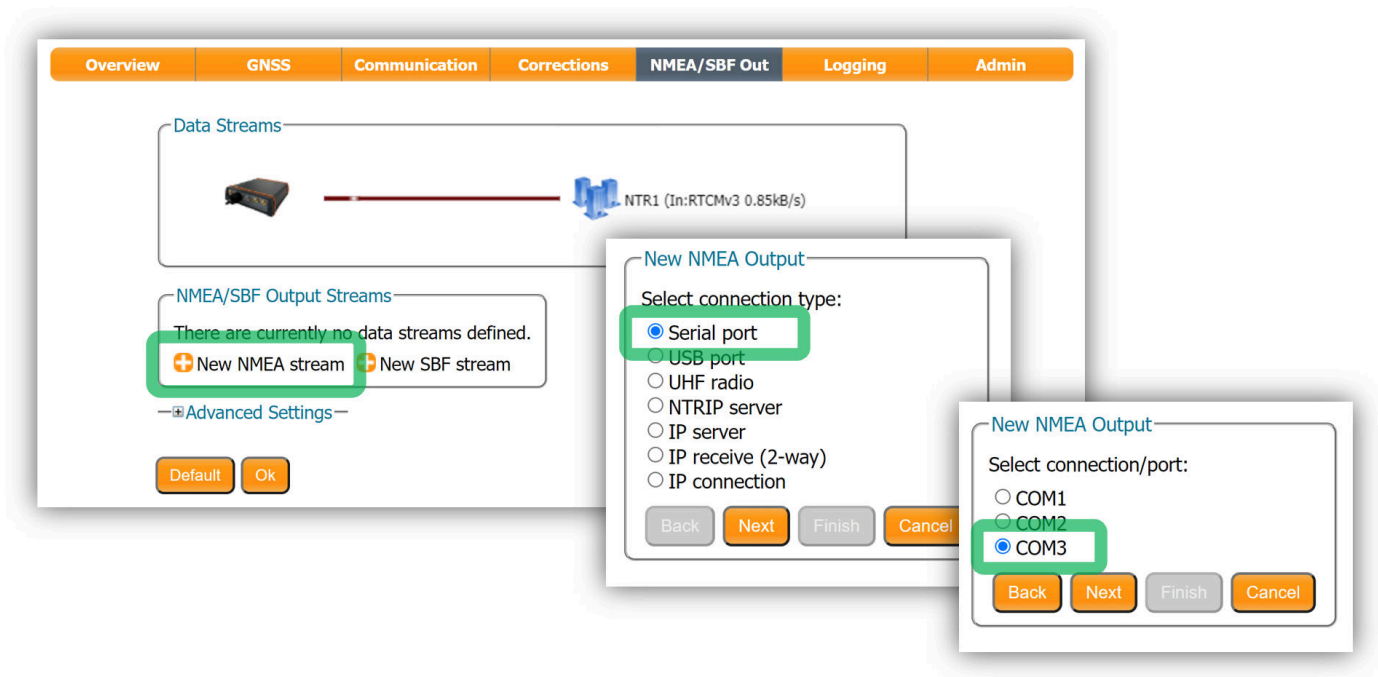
Overview | GNSS | Communication | Corrections | NMEA/SBF Out | Logging | Admin

Data Streams

NTR1 (In:RTCMv3 0.85kB/s)

NMEA/SBF Output Streams

There are currently no data streams defined.

New NMEA stream New SBF stream

Advanced Settings

Default Ok

New NMEA Output

Select connection type:

Serial port
USB port
UHF radio
NTRIP server
IP server
IP receive (2-way)
IP connection

Back Next Finish Cancel

New NMEA Output

Select connection/port:

COM1
COM2
COM3

Back Next Finish Cancel